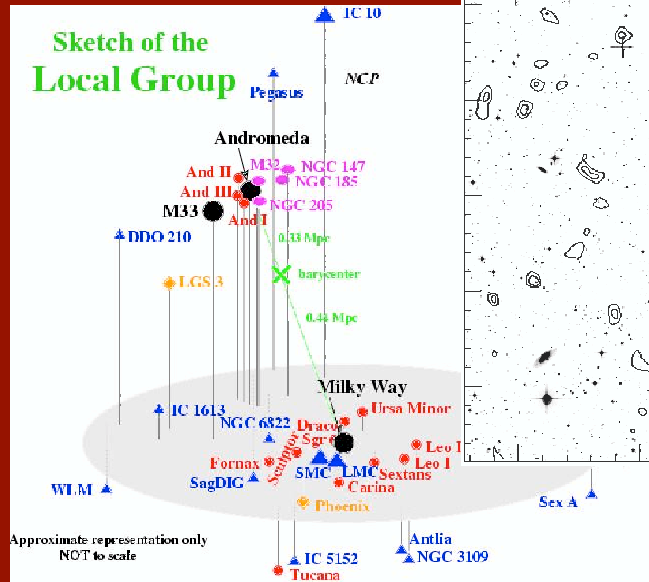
Sketch of the
Local Group

IC 10
NCP
Pegasus
Andromeda
M32
NGC 147
And II
NGC 185
And III
M33
NGC 205
And I
DDO 210
0.33 Mpc
barycenter
LGS 3
0.44 Mpc
Milky Way
IC 1613
NGC 6822
Ursa Minor
Draco
Sgr
Sculptor
Leo II
Leo I
Fornax
SMC
LMC
Sextans
SagDIG
Carina
WLM
Phoenix
Sex A
Approximate representation only
NOT to scale
Antlia
IC 5152
NGC 3109
Tucana